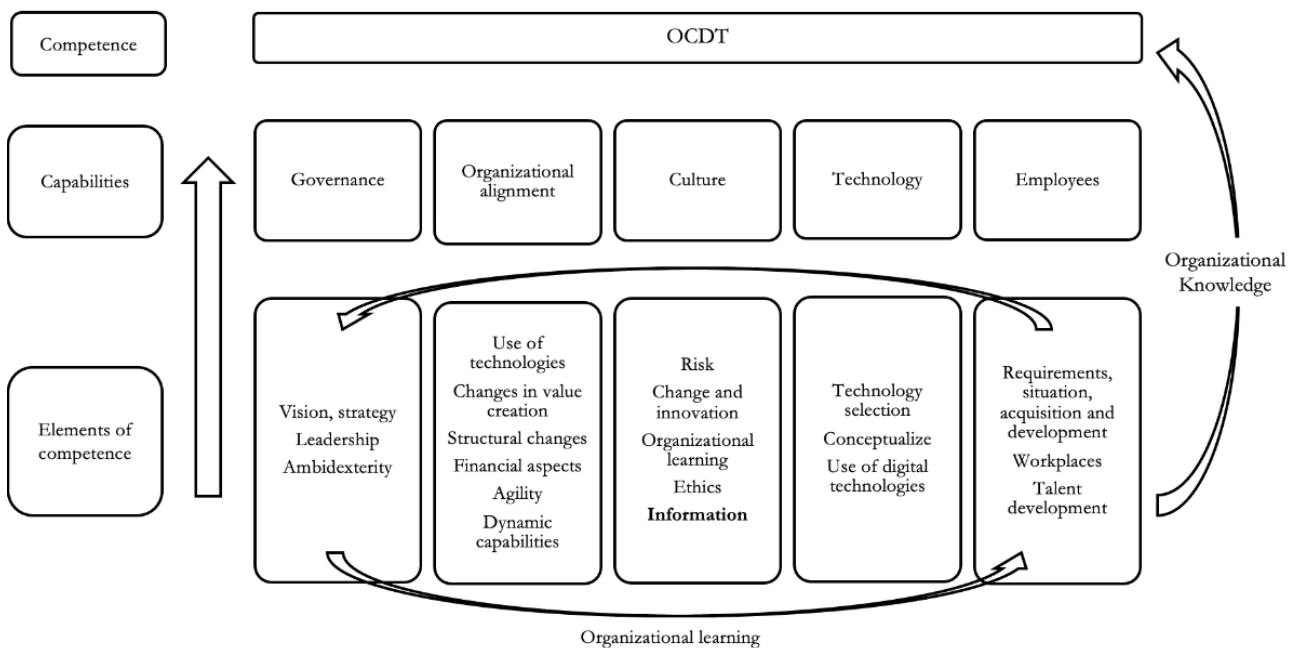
Competence

OCDT

Capabilities

Governance

Organizational alignment

Culture

Technology

Employees

Organizational Knowledge

Elements of competence

Vision, strategy
Leadership
Ambidexterity

Use of technologies
Changes in value creation
Structural changes
Financial aspects
Agility
Dynamic capabilities

Risk
Change and innovation
Organizational learning
Ethics
**Information**

Technology selection
Conceptualize
Use of digital technologies

Requirements, situation, acquisition and development
Workplaces
Talent development

Organizational learning